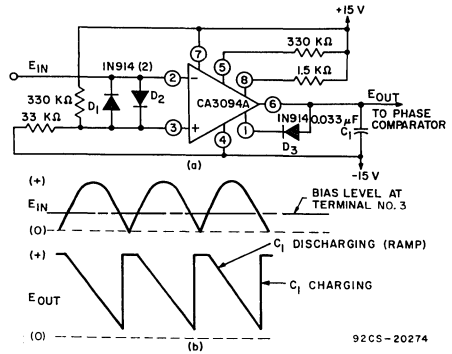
+15 V

$E_{IN}$

IN914 (2)

330 KΩ

1.5 KΩ

330 KΩ

$D_1$

$D_2$

33 KΩ

2

3

7

5

8

6

1

4

CA3094A

−

+

$E_{OUT}$

TO PHASE COMPARATOR

IN914

0.033 μF

$D_3$

$C_1$

-15 V

(a)

(+)

$E_{IN}$

(0)

BIAS LEVEL AT TERMINAL NO. 3

(+)

$E_{OUT}$

(0)

$C_1$ DISCHARGING (RAMP)

$C_1$ CHARGING

92CS-20274

(b)